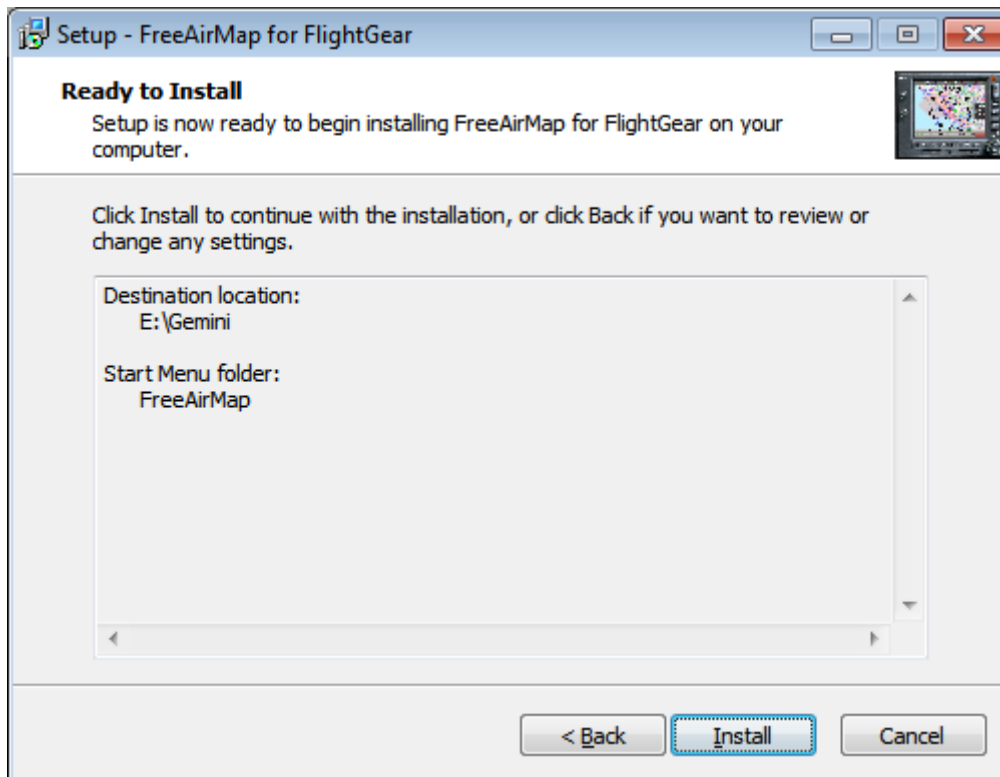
Setup - FreeAirMap for FlightGear

Ready to Install
Setup is now ready to begin installing FreeAirMap for FlightGear on your computer.

Click Install to continue with the installation, or click Back if you want to review or change any settings.

Destination location:
E:\Gemini

Start Menu folder:
FreeAirMap

< Back
Install
Cancel